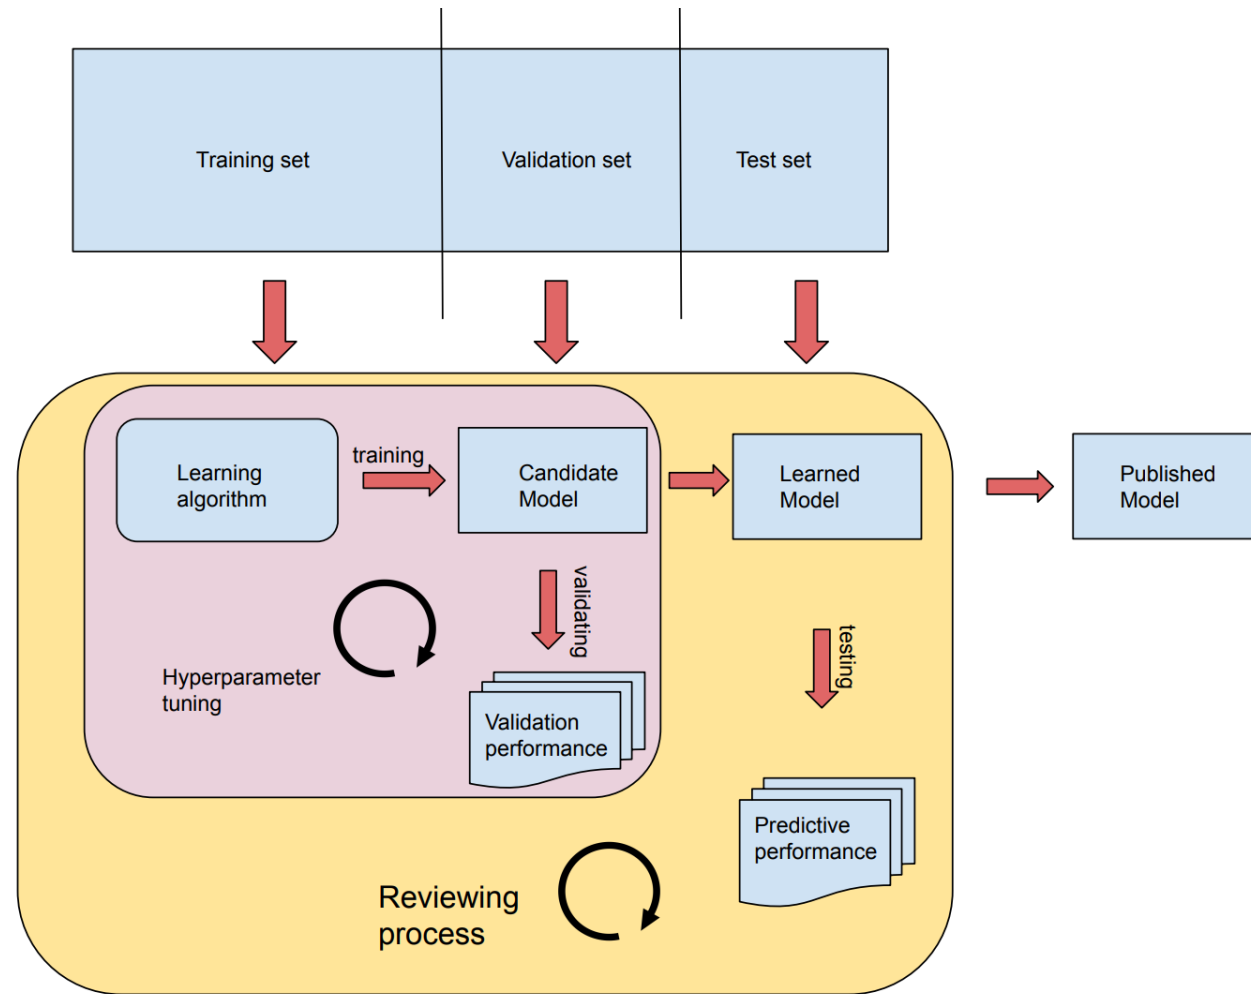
Training set

Validation set

Test set

Learning algorithm

training

Candidate Model

Learned Model

Published Model

validating

Hyperparameter tuning

Validation performance

testing

Predictive performance

Reviewing process